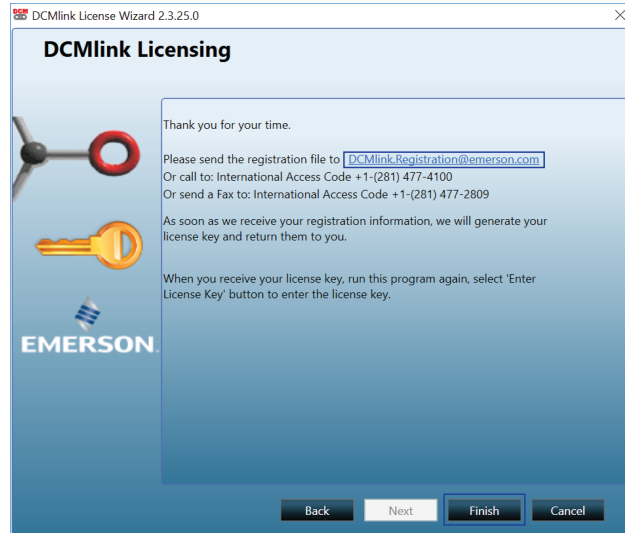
DCMlink License Wizard 2.3.25.0

DCMlink Licensing

Thank you for your time.

Please send the registration file to DCMlink.Registration@emerson.com
Or call to: International Access Code +1-(281) 477-4100
Or send a Fax to: International Access Code +1-(281) 477-2809

As soon as we receive your registration information, we will generate your license key and return them to you.

When you receive your license key, run this program again, select 'Enter License Key' button to enter the license key.

EMERSON

Back Next Finish Cancel